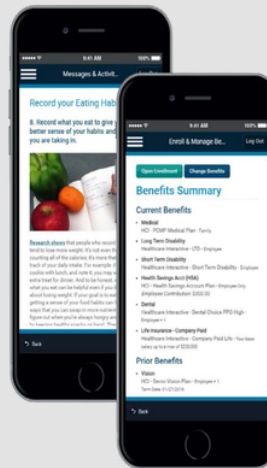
9:41 AM

Messages & Activit...

Record your Eating Hab

8. Record what you eat to give y better sense of your habits and you are taking in.

Research shows that people who record tend to lose more weight. It's not even counting all of the calories. It's more that track of your daily intake. For example cookie with lunch, and note it, you may a extra treat for dinner. And to be honest, what you eat can be helpful even if you about losing weight. If your goal is to ea getting a sense of your food habits can and if you can swap in more nutrien figure out when you're always hungry an to keeping healthy snacks on hand.

Back

9:41 AM 100%

Enroll & Manage Be...

Log Out

Open Enrollment

Change Benefits

Benefits Summary

Current Benefits

Medical
HCI - PCMP Medical Plan - Family

Long Term Disability
Healthcare Interactive - LTD - Employee

Short Term Disability
Healthcare Interactive - Short Term Disability - Employee

Health Savings Account (HSA)
HCI - Health Savings Account Plan - Employee Employee Contribution: $500.00

Dental
Healthcare Interactive - Dental Choice PPO High - Employee + 1

Life Insurance - Company Paid
Healthcare Interactive - Company Paid Life - You have salary up to a max of $200,000

Prior Benefits

Vision
HCI - Demo Vision Plan - Employee + 1
Term Date: 01/27/2016

Back